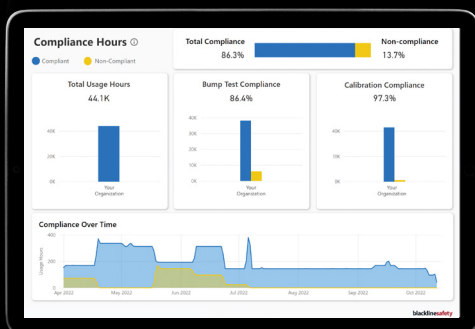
Compliance Hours ⓘ

Compliant Non-Compliant

Total Compliance
86.3%

Non-compliance
13.7%

Total Usage Hours
44.1K

40K
20K
0K
Your Organization

Bump Test Compliance
86.4%

40K
30K
20K
10K
0K
Your Organization

Calibration Compliance
97.3%

40K
20K
0K
Your Organization

Compliance Over Time

400
200
0
Usage Hours

Apr 2022 May 2022 Jun 2022 Jul 2022 Aug 2022 Sep 2022 Oct 2022

blacklinesafety